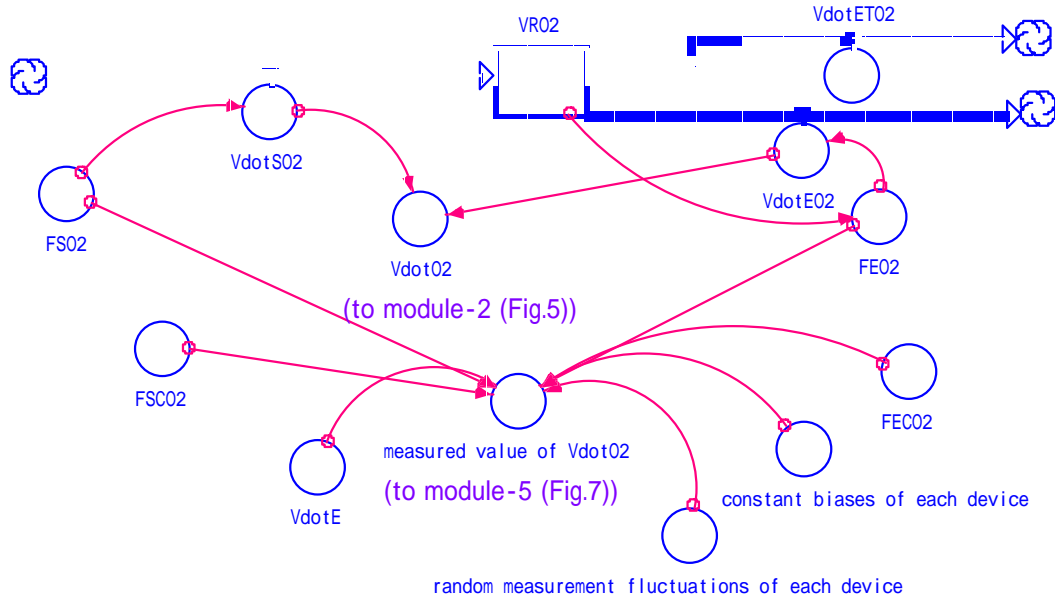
VRO2

VdotETO2

VdotSO2

FSO2

VdotO2

VdotEO2

FEO2

(to module-2 (Fig.5))

FSCO2

FECO2

measured value of VdotO2

VdotE

(to module-5 (Fig.7))

constant biases of each device

random measurement fluctuations of each device